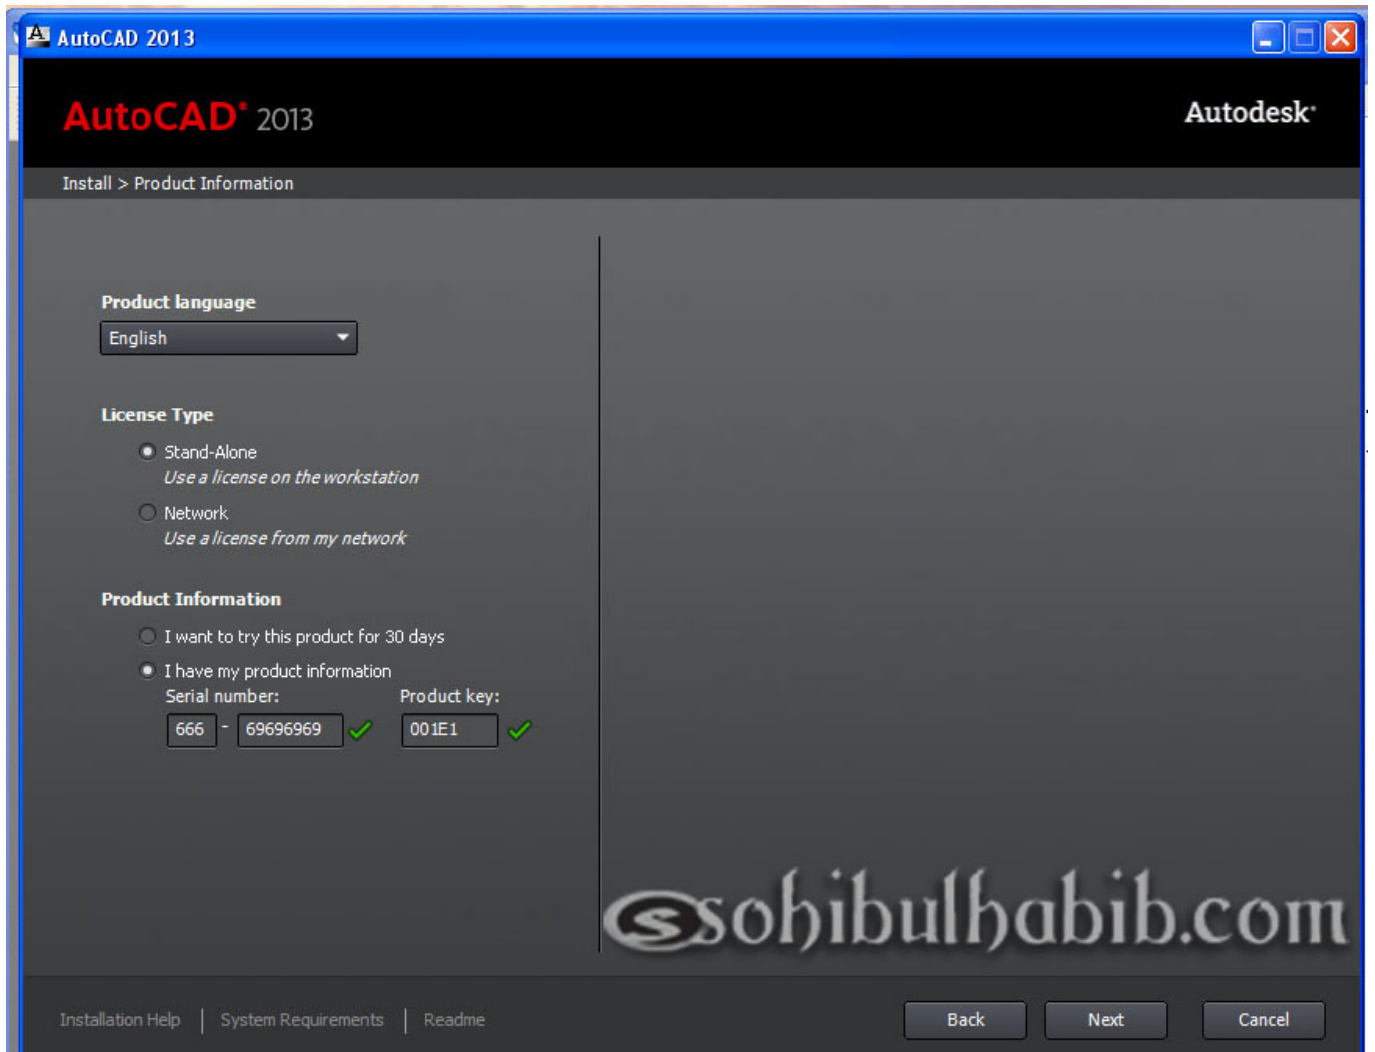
AutoCAD 2013

AutoCAD® 2013

Autodesk®

Install > Product Information

Product language

English

License Type

Stand-Alone
*Use a license on the workstation*

Network
*Use a license from my network*

Product Information

I want to try this product for 30 days

I have my product information

Serial number:

666 - 69696969

Product key:

001E1

sohibulhabib.com

Installation Help | System Requirements | Readme

Back

Next

Cancel